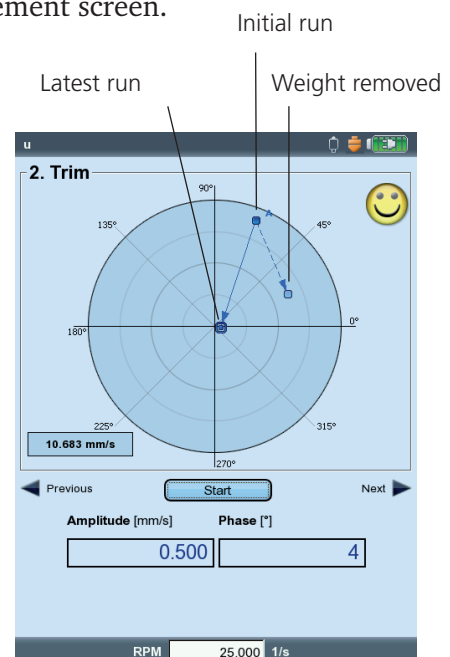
ement screen.

Initial run

Latest run

Weight removed

u

2. Trim

90°

135°

45°

180°

0°

225°

315°

270°

10.683 mm/s

Previous

Start

Next

Amplitude [mm/s]

Phase [°]

0.500

4

RPM

25.000

1/s